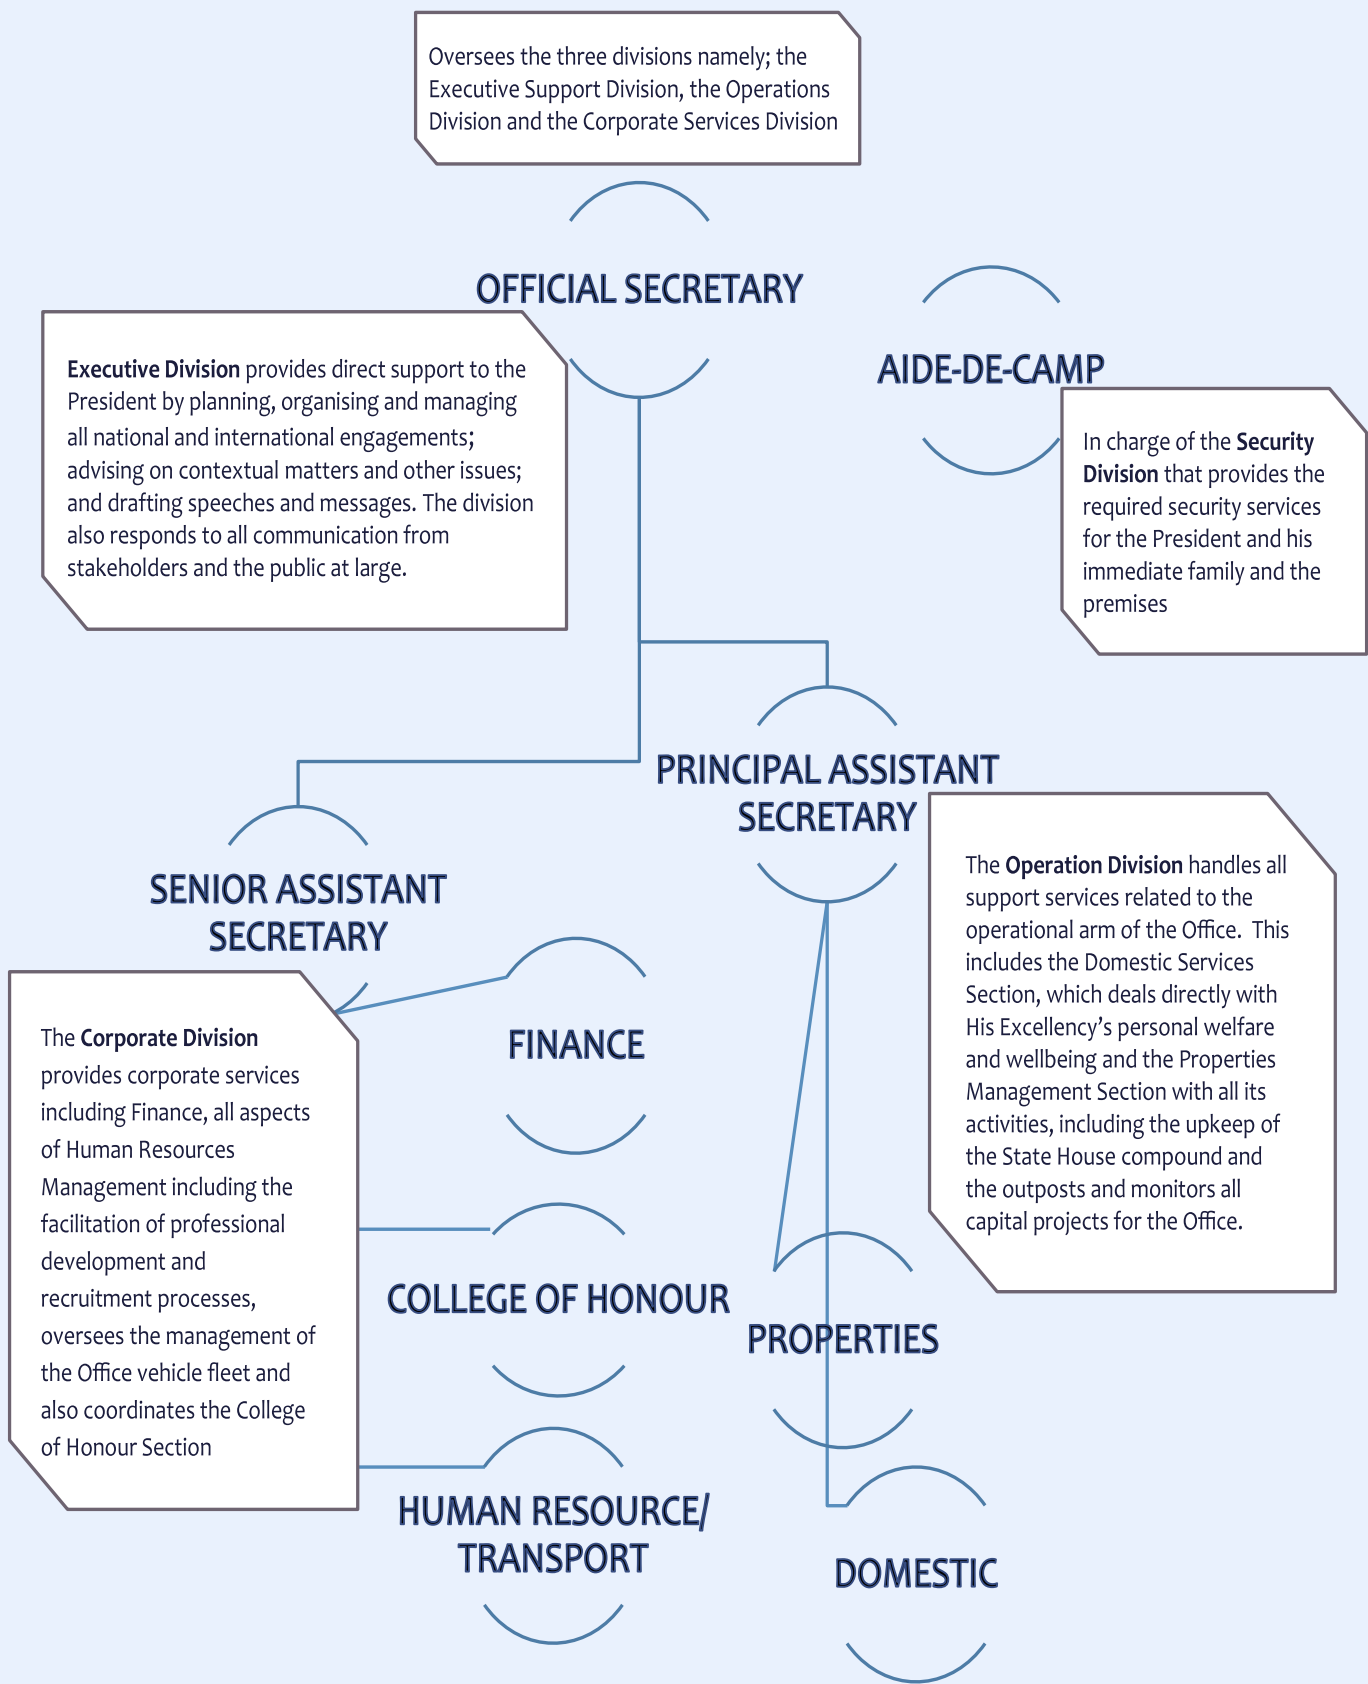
Oversees the three divisions namely; the Executive Support Division, the Operations Division and the Corporate Services Division

OFFICIAL SECRETARY

AIDE-DE-CAMP

Executive Division provides direct support to the President by planning, organising and managing all national and international engagements; advising on contextual matters and other issues; and drafting speeches and messages. The division also responds to all communication from stakeholders and the public at large.

In charge of the Security Division that provides the required security services for the President and his immediate family and the premises

PRINCIPAL ASSISTANT SECRETARY

SENIOR ASSISTANT SECRETARY

The Operation Division handles all support services related to the operational arm of the Office. This includes the Domestic Services Section, which deals directly with His Excellency's personal welfare and wellbeing and the Properties Management Section with all its activities, including the upkeep of the State House compound and the outposts and monitors all capital projects for the Office.

FINANCE

The Corporate Division provides corporate services including Finance, all aspects of Human Resources Management including the facilitation of professional development and recruitment processes, oversees the management of the Office vehicle fleet and also coordinates the College of Honour Section

COLLEGE OF HONOUR

PROPERTIES

HUMAN RESOURCE/ TRANSPORT

DOMESTIC